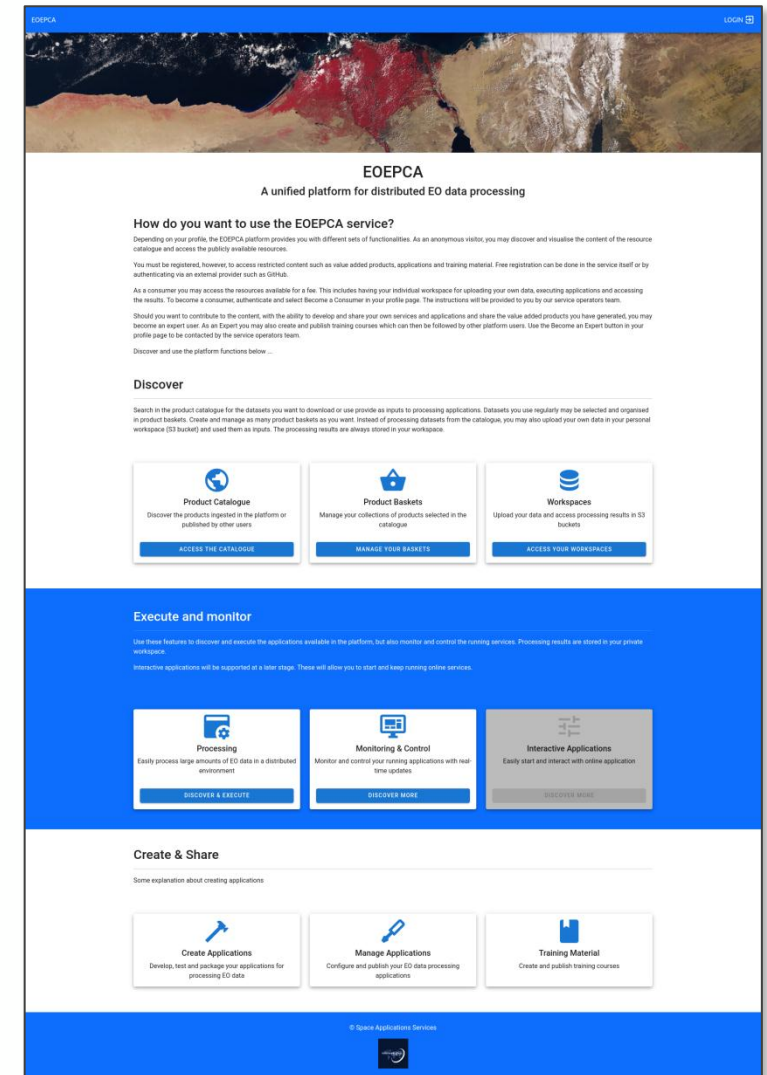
EOEPCA

LOGIN

EOEPCA

A unified platform for distributed EO data processing

How do you want to use the EOEPCA service?

Depending on your profile, the EOEPCA platform provides you with different sets of functionalities. As an anonymous visitor, you may discover and visualise the content of the resource catalogue and access the publicly available resources.

You must be registered, however, to access restricted content such as value added products, applications and training material. Free registration can be done in the service itself or by authenticating via an external provider such as GitHub.

As a consumer you may access the resources available for a fee. This includes having your individual workspace for uploading your own data, executing applications and accessing the results. To become a consumer, authenticate and select Become a Consumer in your profile page. The instructions will be provided to you by our service operators team.

Should you want to contribute to the content, with the ability to develop and share your own services and applications and share the value added products you have generated, you may become an expert user. As an Expert you may also create and publish training courses which can then be followed by other platform users. Use the Become an Expert button in your profile page to be contacted by the service operators team.

Discover and use the platform functions below ...

Discover

Search in the product catalogue for the datasets you want to download or use provide as inputs to processing applications. Datasets you use regularly may be selected and organised in product baskets. Create and manage as many product baskets as you want. Instead of processing datasets from the catalogue, you may also upload your own data in your personal workspace (S3 bucket) and used them as inputs. The processing results are always stored in your workspace.

Product Catalogue
Discover the products ingested in the platform or published by other users
ACCESS THE CATALOGUE

Product Baskets
Manage your collections of products selected in the catalogue
MANAGE YOUR BASKETS

Workspaces
Upload your data and access processing results in S3 buckets
ACCESS YOUR WORKSPACES

Execute and monitor

Use these features to discover and execute the applications available in the platform, but also monitor and control the running services. Processing results are stored in your private workspace.

Interactive applications will be supported at a later stage. These will allow you to start and keep running online services.

Processing
Easily process large amounts of EO data in a distributed environment
DISCOVER & EXECUTE

Monitoring & Control
Monitor and control your running applications with real-time updates
DISCOVER MORE

Interactive Applications
Easily start and interact with online application
DISCOVER MORE

Create & Share

Some explanation about creating applications

Create Applications
Develop, test and package your applications for processing EO data

Manage Applications
Configure and publish your EO data processing applications

Training Material
Create and publish training courses

© Space Applications Services